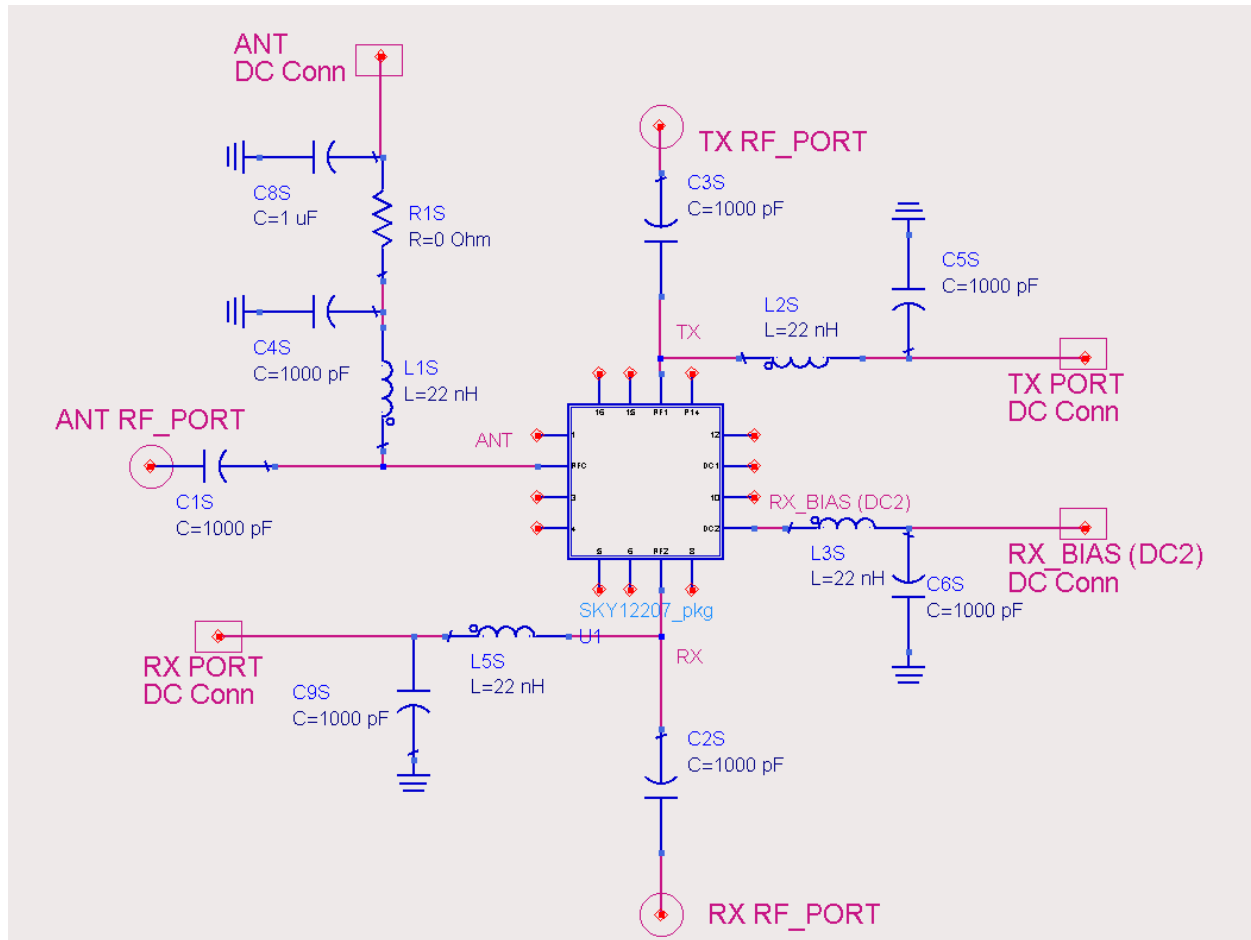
ANT
DC Conn

C8S
C=1 uF

R1S
R=0 Ohm

C4S
C=1000 pF

L1S
L=22 nH

ANT RF_PORT

C1S
C=1000 pF

ANT

TX RF_PORT

C3S
C=1000 pF

C5S
C=1000 pF

L2S
L=22 nH

TX

TX PORT
DC Conn

16 15 RF1 P14

1
RFC
3
4

12
DC1
10
DC2

5 6 RF2 8

RX_BIAS (DC2)

L3S
L=22 nH

C6S
C=1000 pF

RX_BIAS (DC2)
DC Conn

SKY12207_pkg

U1

RX PORT
DC Conn

C9S
C=1000 pF

L5S
L=22 nH

RX

C2S
C=1000 pF

RX RF_PORT